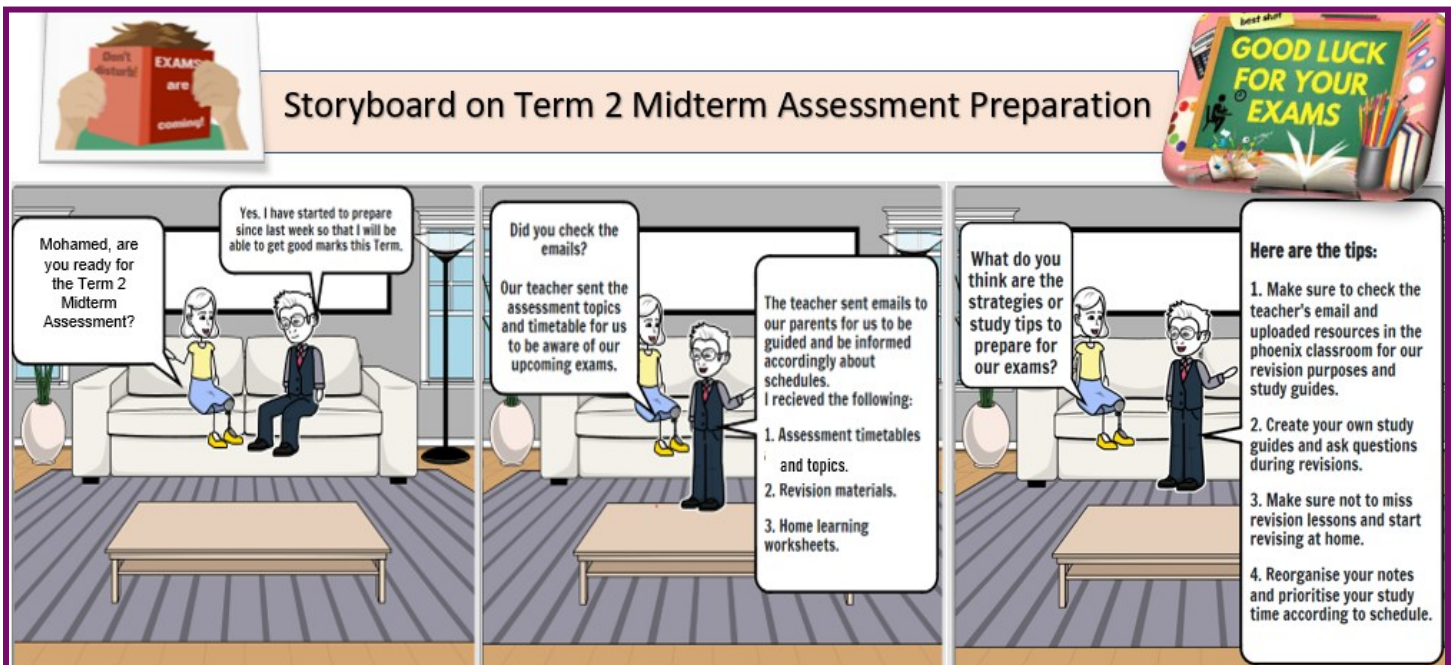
Don't disturb! EXAMS are coming!

Storyboard on Term 2 Midterm Assessment Preparation

best shot
GOOD LUCK FOR YOUR EXAMS

Mohamed, are you ready for the Term 2 Midterm Assessment?

Yes, I have started to prepare since last week so that I will be able to get good marks this Term.

Did you check the emails?

Our teacher sent the assessment topics and timetable for us to be aware of our upcoming exams.

The teacher sent emails to our parents for us to be guided and be informed accordingly about schedules.
I recieved the following:

1. Assessment timetables and topics.
2. Revision materials.

3. Home learning worksheets.

What do you think are the strategies or study tips to prepare for our exams?

Here are the tips:

1. Make sure to check the teacher's email and uploaded resources in the phoenix classroom for our revision purposes and study guides.

2. Create your own study guides and ask questions during revisions.

3. Make sure not to miss revision lessons and start revising at home.

4. Reorganise your notes and prioritise your study time according to schedule.